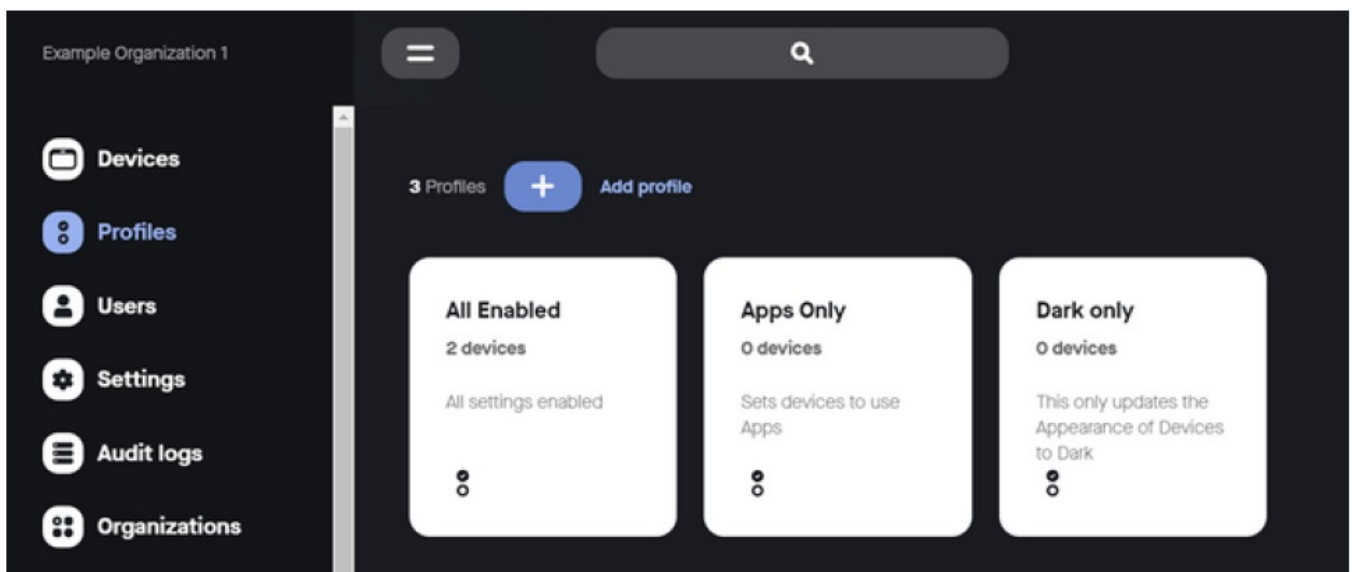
Example Organization 1

Devices

Profiles

Users

Settings

Audit logs

Organizations

3 Profiles

+

Add profile

All Enabled

2 devices

All settings enabled

Apps Only

0 devices

Sets devices to use Apps

Dark only

0 devices

This only updates the Appearance of Devices to Dark